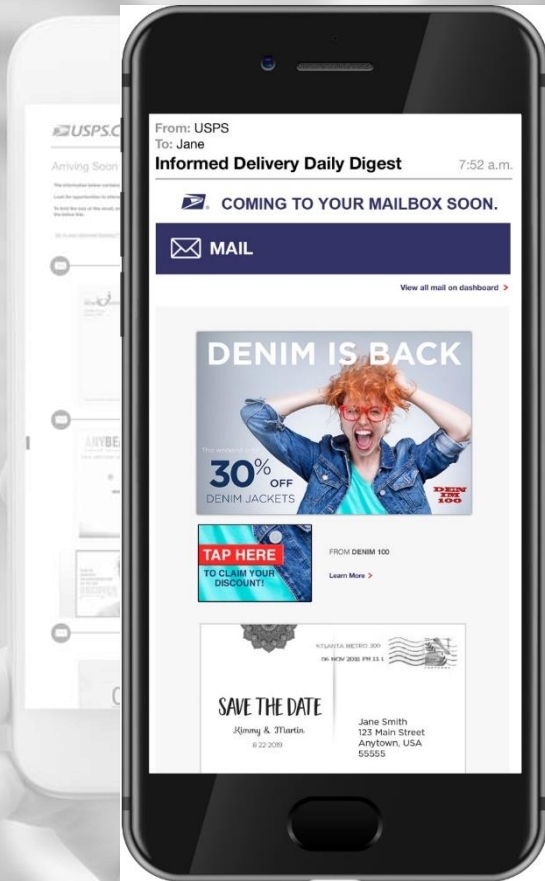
USPS.C

Arriving Soon

ANYBE

From: USPS
To: Jane
Informed Delivery Daily Digest 7:52 a.m.

COMING TO YOUR MAILBOX SOON.

MAIL

View all mail on dashboard >

DENIM IS BACK

30% OFF
DENIM JACKETS

DENIM 100

TAP HERE
TO CLAIM YOUR DISCOUNT!

FROM DENIM 100
Learn More >

ATLANTA METRO 300
06 NOV 2018 PM 13 L

SAVE THE DATE
Kimmy & Martin
8.22.2019

Jane Smith
123 Main Street
Anytown, USA
55555